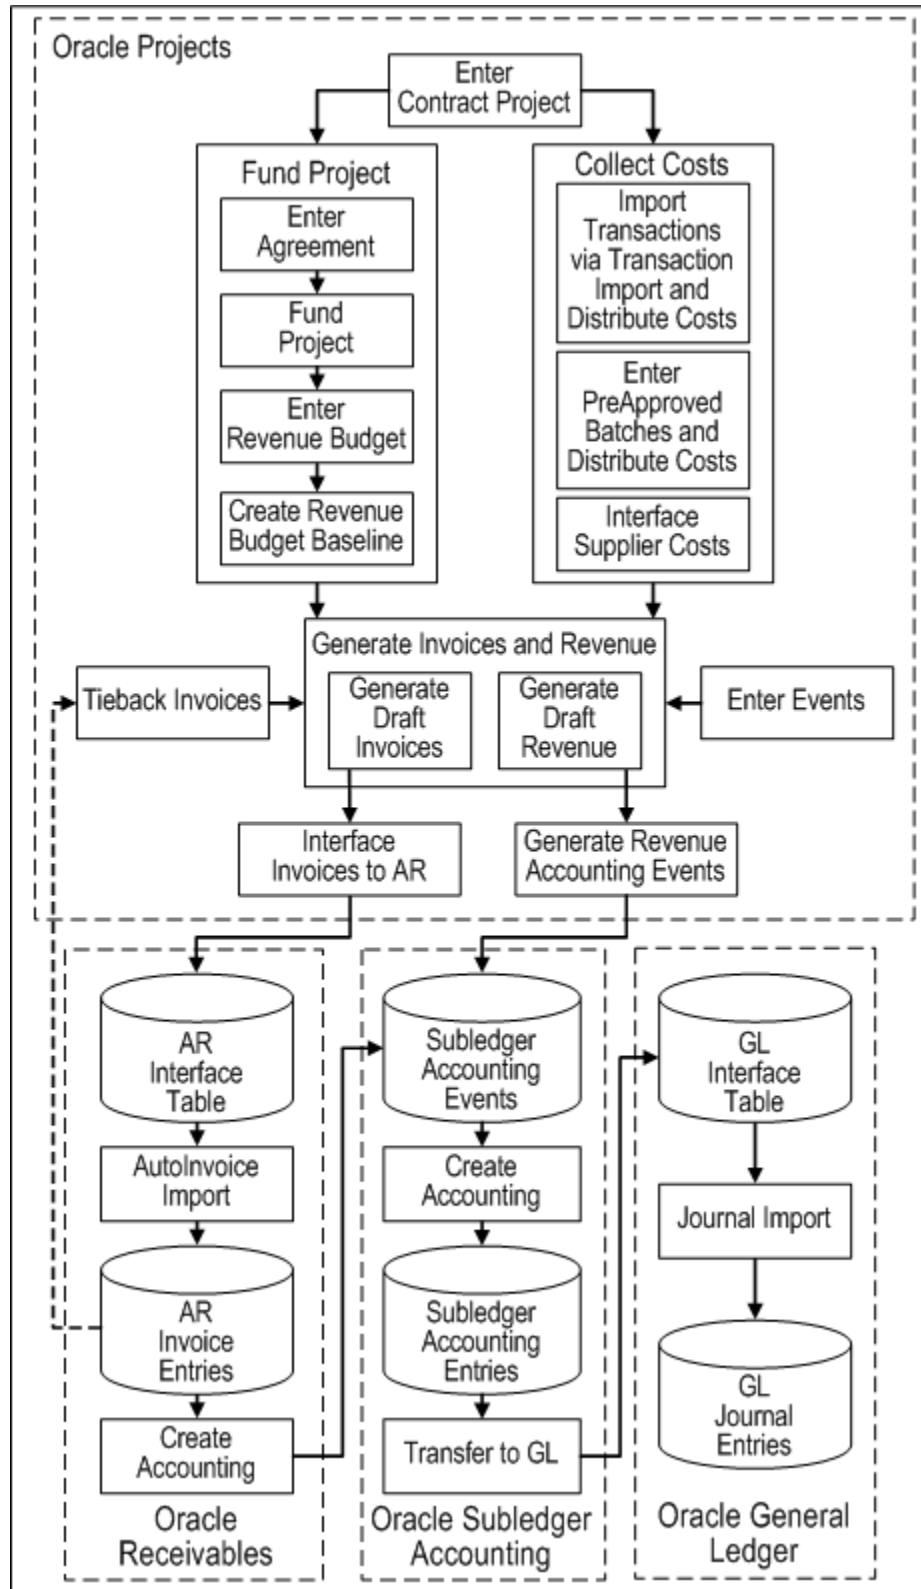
Oracle Projects

Enter Contract Project

Fund Project

Enter Agreement

Fund Project

Enter Revenue Budget

Create Revenue Budget Baseline

Collect Costs

Import Transactions via Transaction Import and Distribute Costs

Enter PreApproved Batches and Distribute Costs

Interface Supplier Costs

Generate Invoices and Revenue

Tieback Invoices

Generate Draft Invoices

Generate Draft Revenue

Enter Events

Interface Invoices to AR

Generate Revenue Accounting Events

AR Interface Table

AutoInvoice Import

AR Invoice Entries

Create Accounting

Oracle Receivables

Subledger Accounting Events

Create Accounting

Subledger Accounting Entries

Transfer to GL

Oracle Subledger Accounting

GL Interface Table

Journal Import

GL Journal Entries

Oracle General Ledger